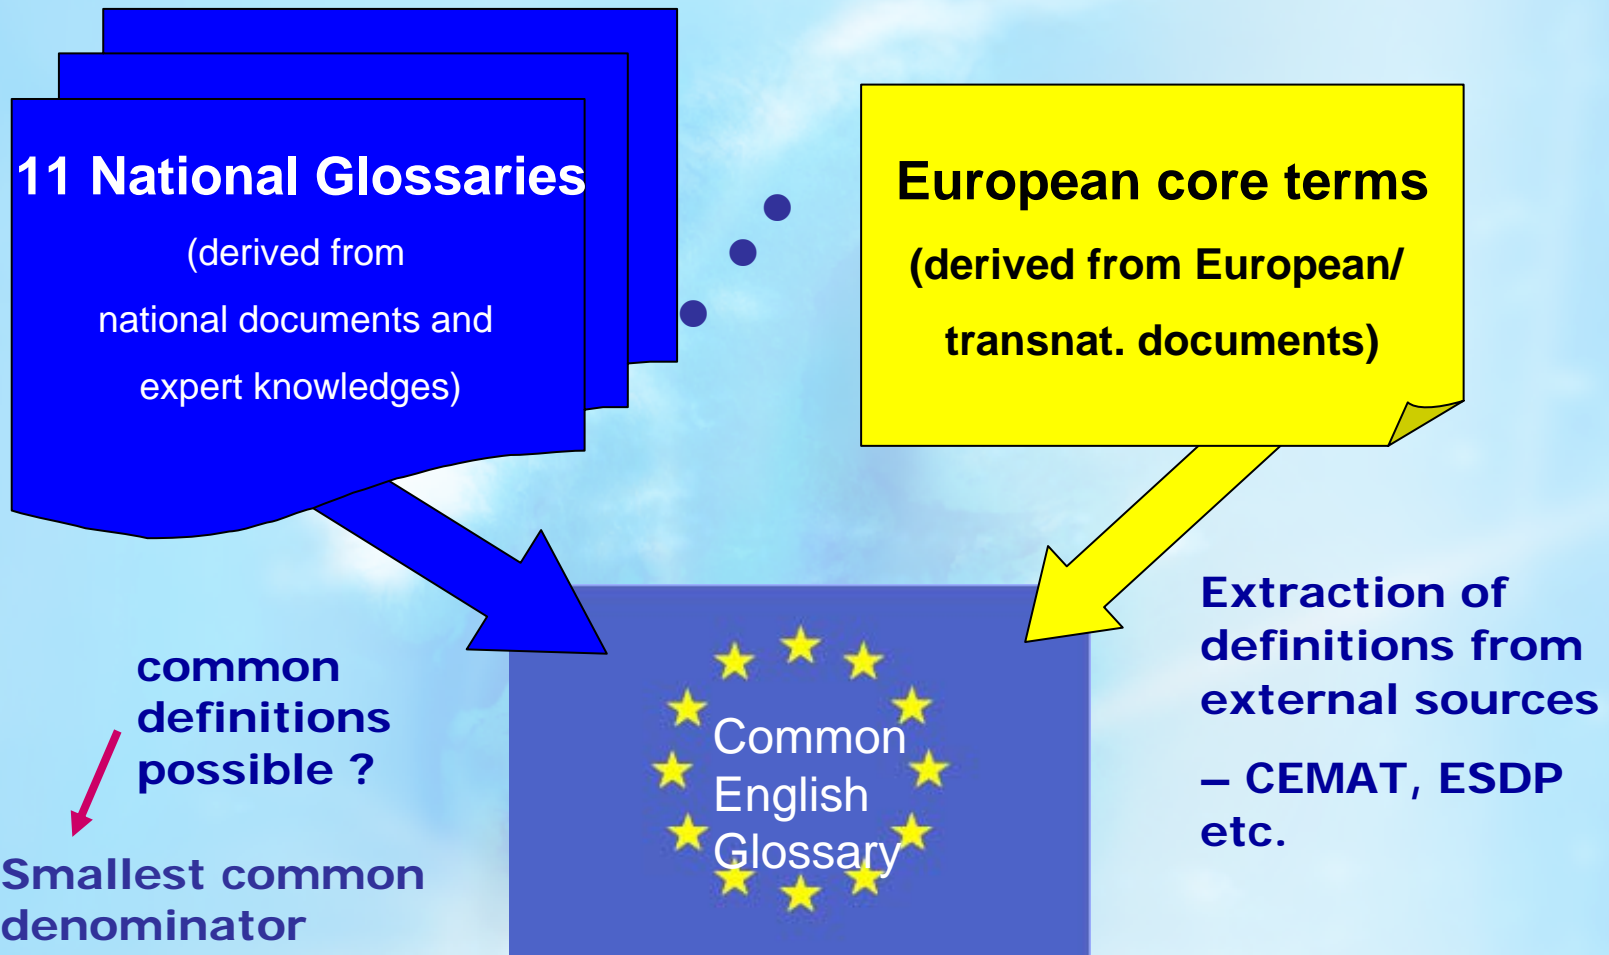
11 National Glossaries

(derived from national documents and expert knowledges)

European core terms

(derived from European/ transnat. documents)

common definitions possible ?

Smallest common denominator

Common English Glossary

Extraction of definitions from external sources

– CEMAT, ESDP etc.